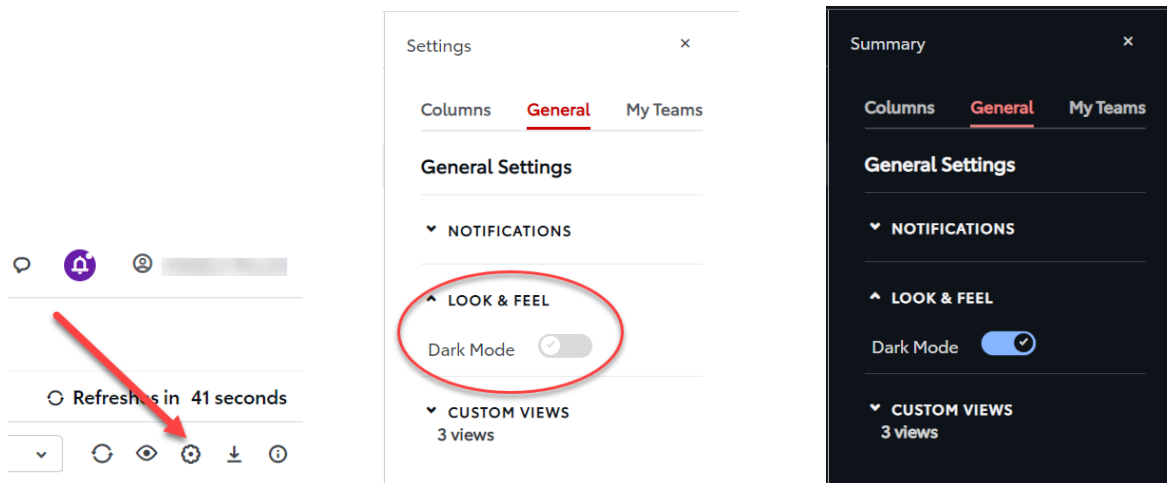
Refreshes in 41 seconds

Settings ×

Columns General My Teams

General Settings

NOTIFICATIONS

LOOK & FEEL

Dark Mode

CUSTOM VIEWS
3 views

Summary ×

Columns General My Teams

General Settings

NOTIFICATIONS

LOOK & FEEL

Dark Mode

CUSTOM VIEWS
3 views